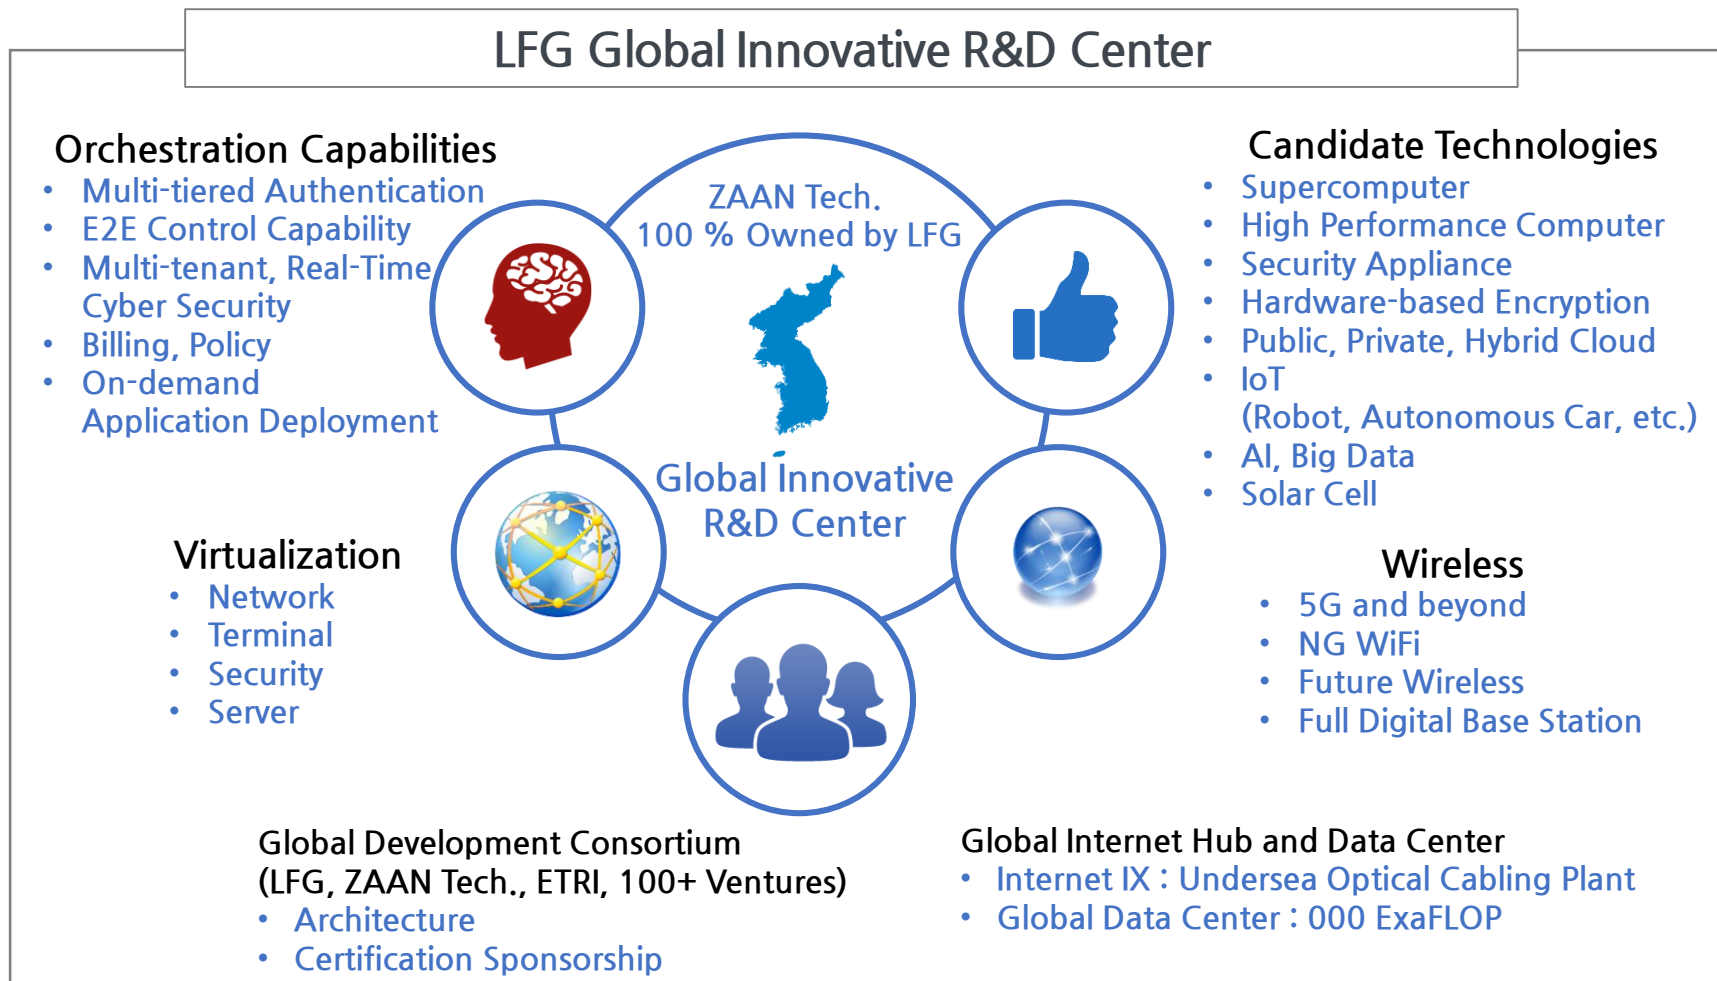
LFG Global Innovative R&D Center

Orchestration Capabilities
- Multi-tiered Authentication
- E2E Control Capability
- Multi-tenant, Real-Time Cyber Security
- Billing, Policy
- On-demand Application Deployment

ZAAN Tech.
100 % Owned by LFG

Global Innovative R&D Center

Candidate Technologies
- Supercomputer
- High Performance Computer
- Security Appliance
- Hardware-based Encryption
- Public, Private, Hybrid Cloud
- IoT (Robot, Autonomous Car, etc.)
- AI, Big Data
- Solar Cell

Virtualization
- Network
- Terminal
- Security
- Server

Wireless
- 5G and beyond
- NG WiFi
- Future Wireless
- Full Digital Base Station

Global Development Consortium
(LFG, ZAAN Tech., ETRI, 100+ Ventures)
- Architecture
- Certification Sponsorship

Global Internet Hub and Data Center
- Internet IX : Undersea Optical Cabling Plant
- Global Data Center : 000 ExaFLOP